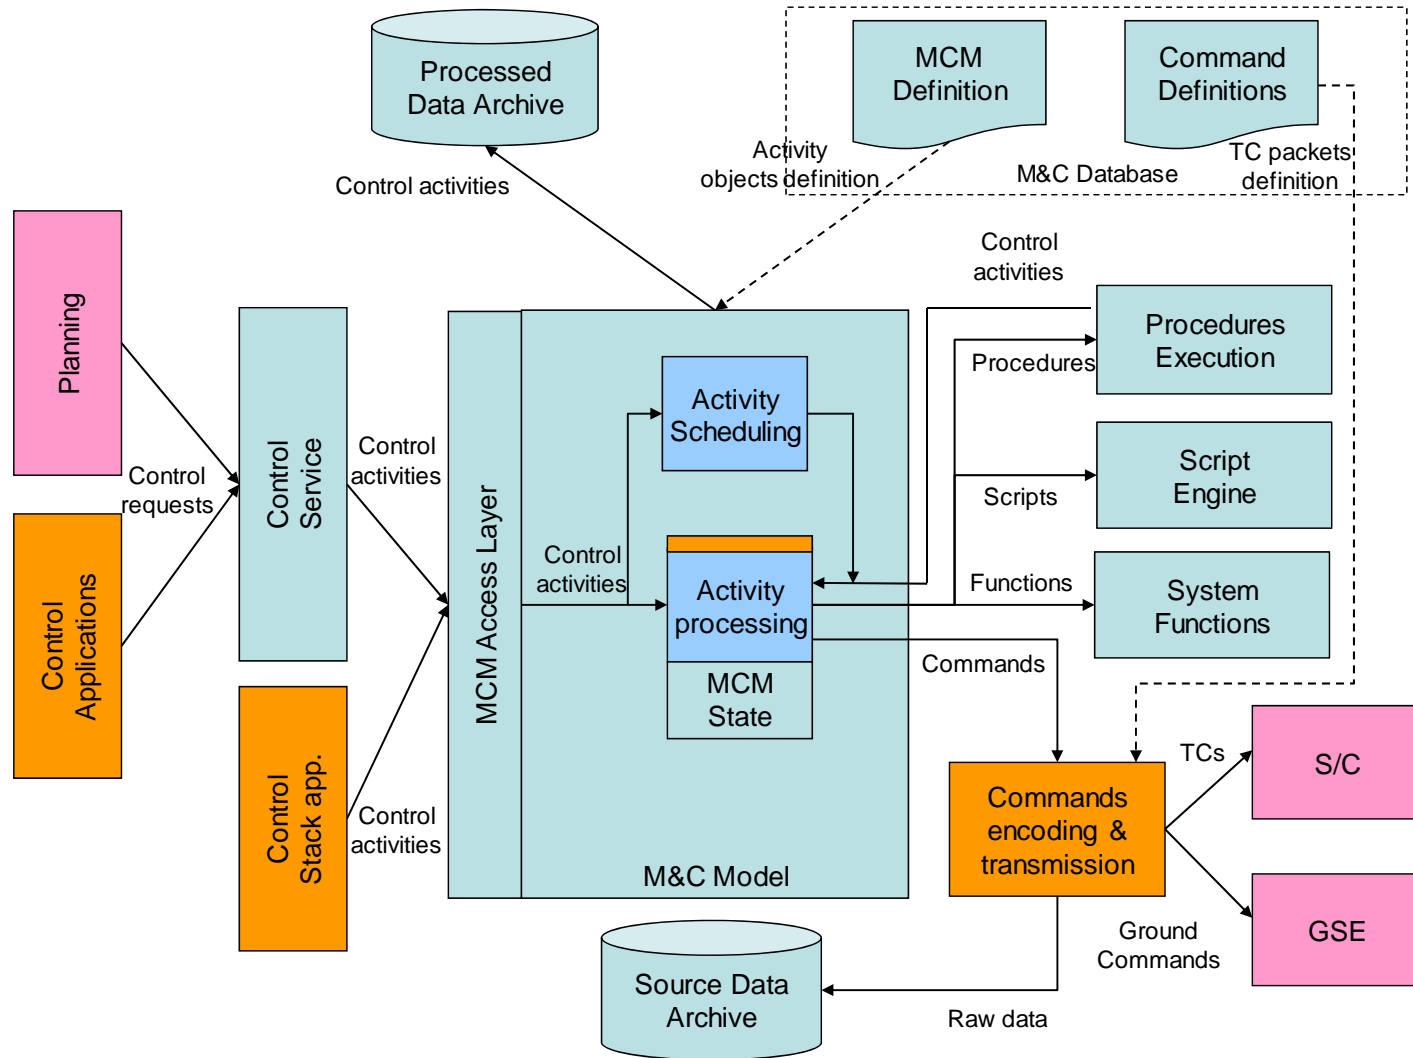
Processed Data Archive

MCM Definition

Command Definitions

Activity objects definition

M&C Database

TC packets definition

Control activities

Planning

Control requests

Control Applications

Control Service

Control activities

Control Stack app.

Control activities

MCM Access Layer

Control activities

Activity Scheduling

Activity processing

MCM State

M&C Model

Control activities

Procedures

Procedures Execution

Scripts

Script Engine

Functions

System Functions

Commands

Commands encoding & transmission

TCs

S/C

GSE

Ground Commands

Source Data Archive

Raw data